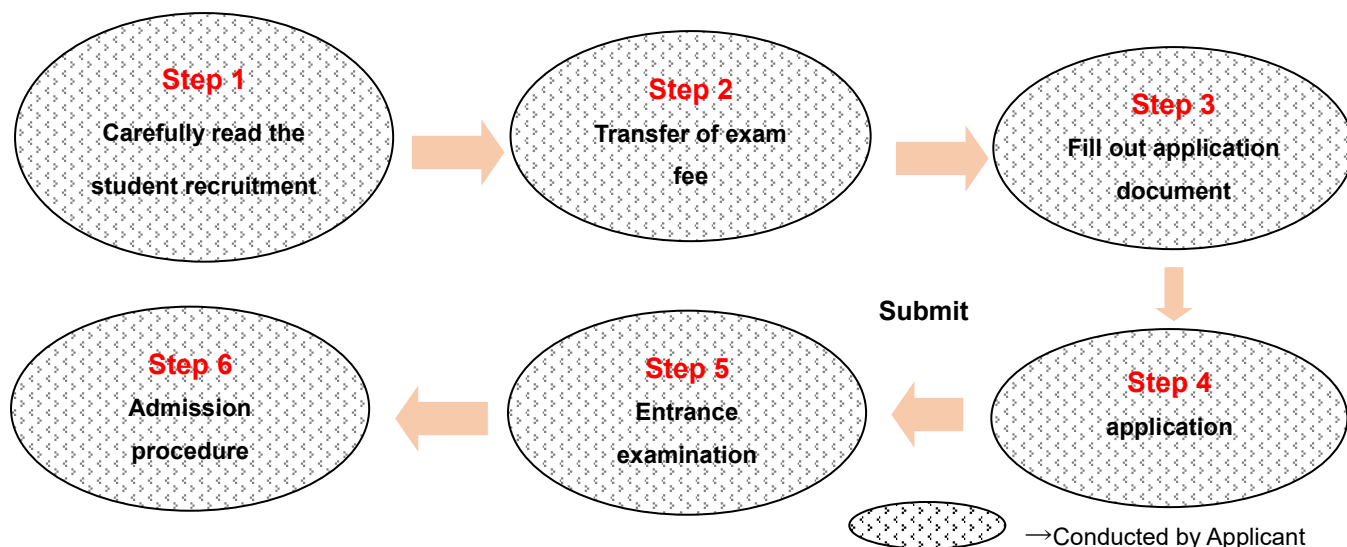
Step 1
Carefully read the student recruitment

Step 2
Transfer of exam fee

Step 3
Fill out application document

Submit

Step 4
application

Step 5
Entrance examination

Step 6
Admission procedure

→Conducted by Applicant